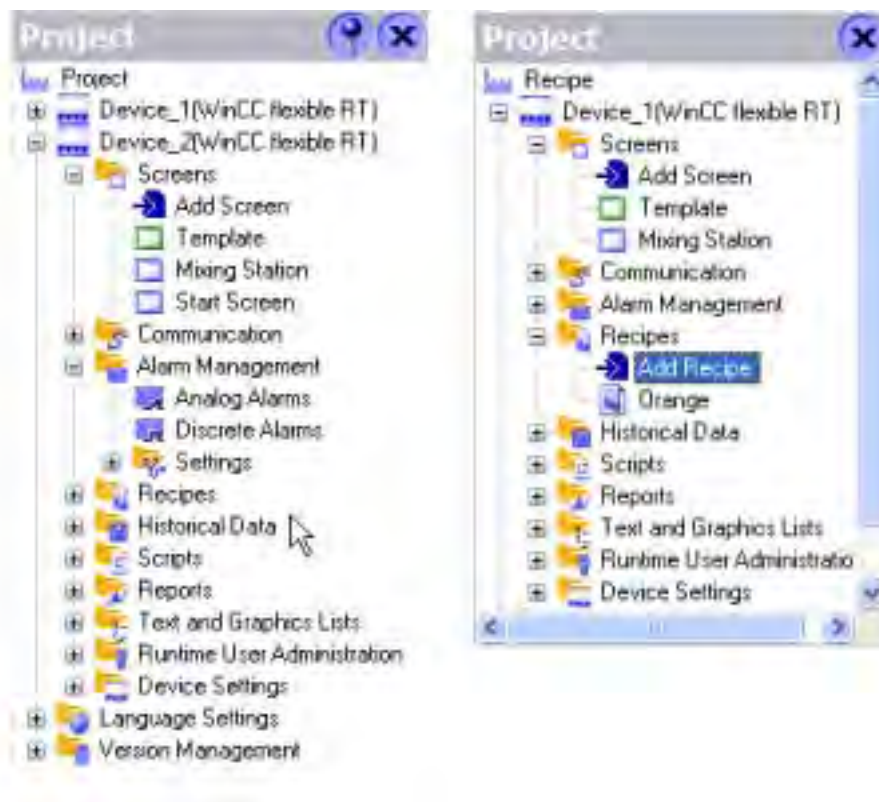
Project

Project
Device_1(WinCC flexible RT)
Device_2(WinCC flexible RT)
Screens
Add Screen
Template
Mixing Station
Start Screen
Communication
Alarm Management
Analog Alarms
Discrete Alarms
Settings
Recipes
Historical Data
Scripts
Reports
Text and Graphics Lists
Runtime User Administration
Device Settings
Language Settings
Version Management

Project

Recipe
Device_1(WinCC flexible RT)
Screens
Add Screen
Template
Mixing Station
Communication
Alarm Management
Recipes
Add Recipe
Orange
Historical Data
Scripts
Reports
Text and Graphics Lists
Runtime User Administratio
Device Settings